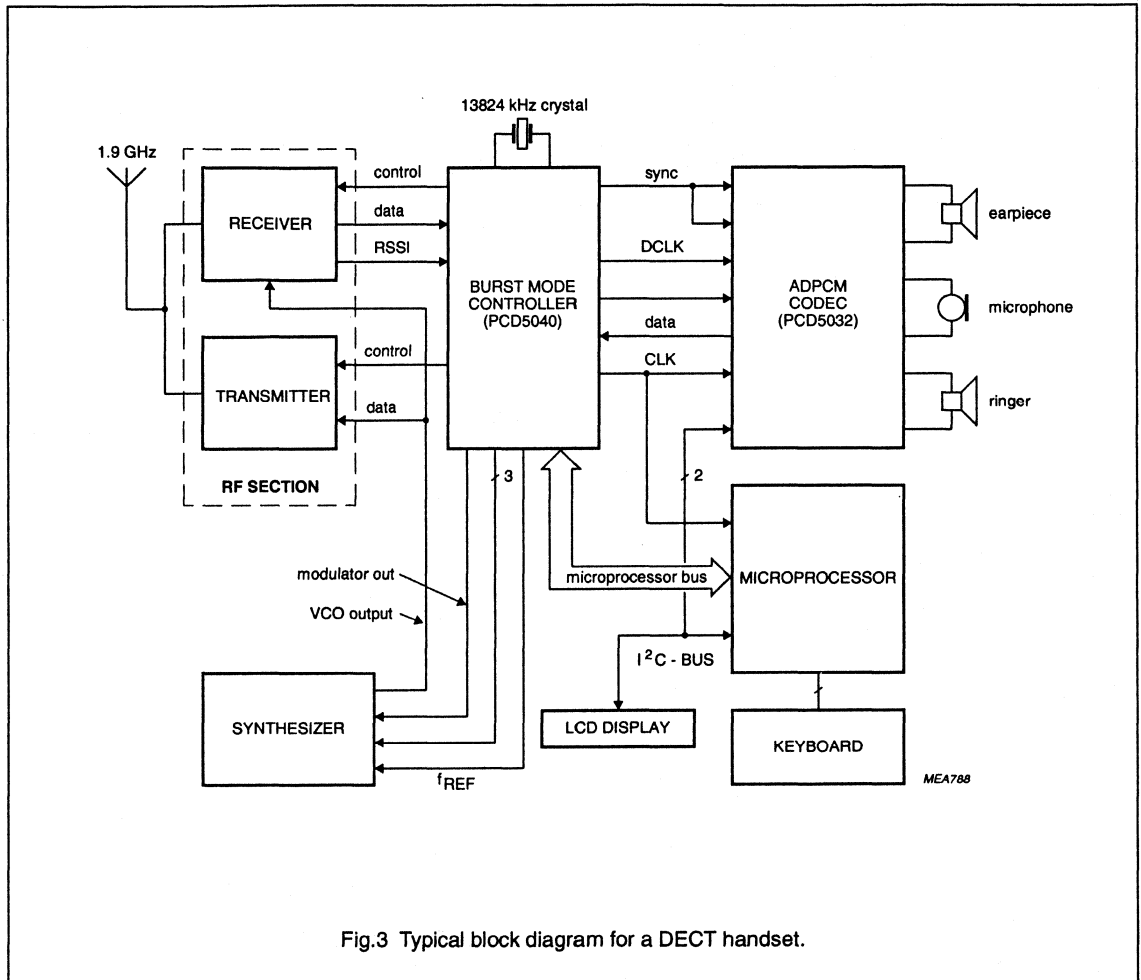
13824 kHz crystal

1.9 GHz

RECEIVER

TRANSMITTER

RF SECTION

control

data

RSSI

control

data

BURST MODE CONTROLLER (PCD5040)

sync

DCLK

data

CLK

ADPCM CODEC (PCD5032)

earpiece

microphone

ringer

3

2

MICROPROCESSOR

microprocessor bus

modulator out

VCO output

$I^2C$ - BUS

SYNTHESIZER

LCD DISPLAY

KEYBOARD

$f_{REF}$

MEA788

Fig.3 Typical block diagram for a DECT handset.